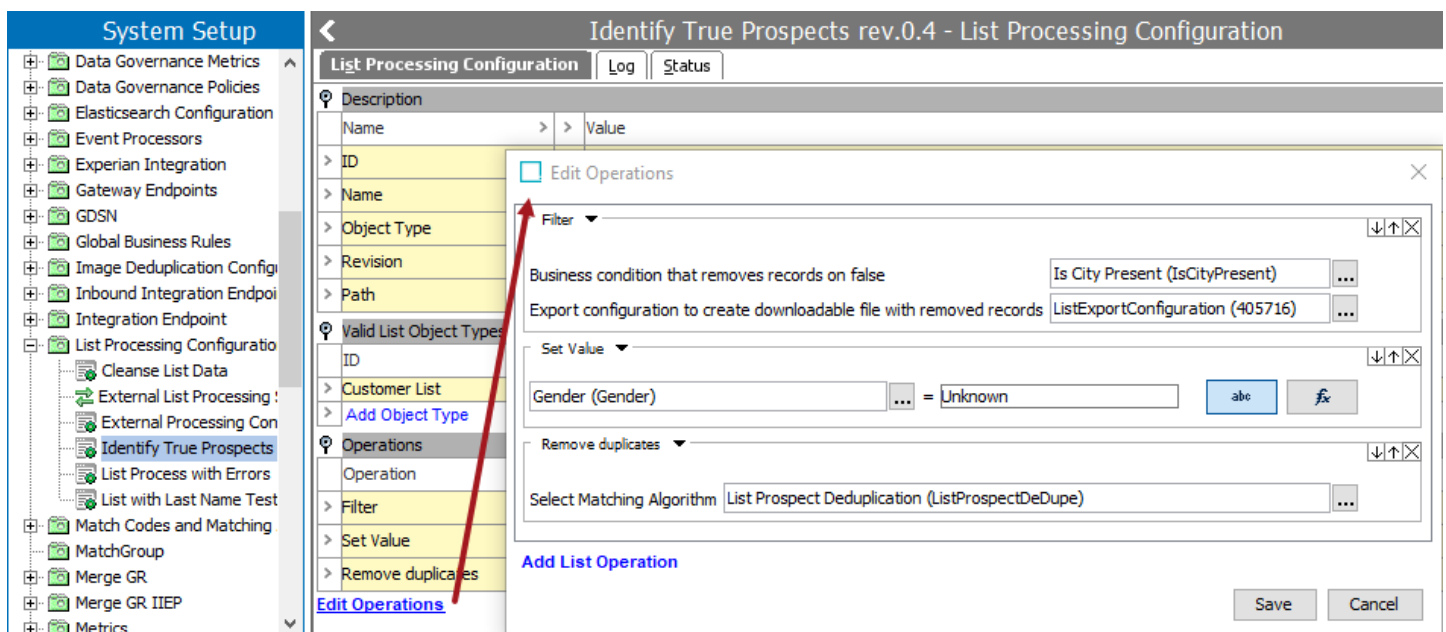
System Setup

Data Governance Metrics
Data Governance Policies
Elasticsearch Configuration
Event Processors
Experian Integration
Gateway Endpoints
GDSN
Global Business Rules
Image Deduplication Config
Inbound Integration Endpoi
Integration Endpoint
List Processing Configuratio
Cleanse List Data
External List Processing
External Processing Con
Identify True Prospects
List Process with Errors
List with Last Name Test
Match Codes and Matching
MatchGroup
Merge GR
Merge GR IIEP
Metrics

Identify True Prospects rev.0.4 - List Processing Configuration

List Processing Configuration | Log | Status

Description
Name | Value
ID
Name
Object Type
Revision
Path
Valid List Object Types
ID
Customer List
Add Object Type
Operations
Operation
Filter
Set Value
Remove duplicates
Edit Operations

Edit Operations

Filter
Business condition that removes records on false | Is City Present (IsCityPresent) ...
Export configuration to create downloadable file with removed records | ListExportConfiguration (405716) ...

Set Value
Gender (Gender) ... = Unknown abc $f_x$

Remove duplicates
Select Matching Algorithm | List Prospect Deduplication (ListProspectDeDupe) ...

Add List Operation

Save Cancel